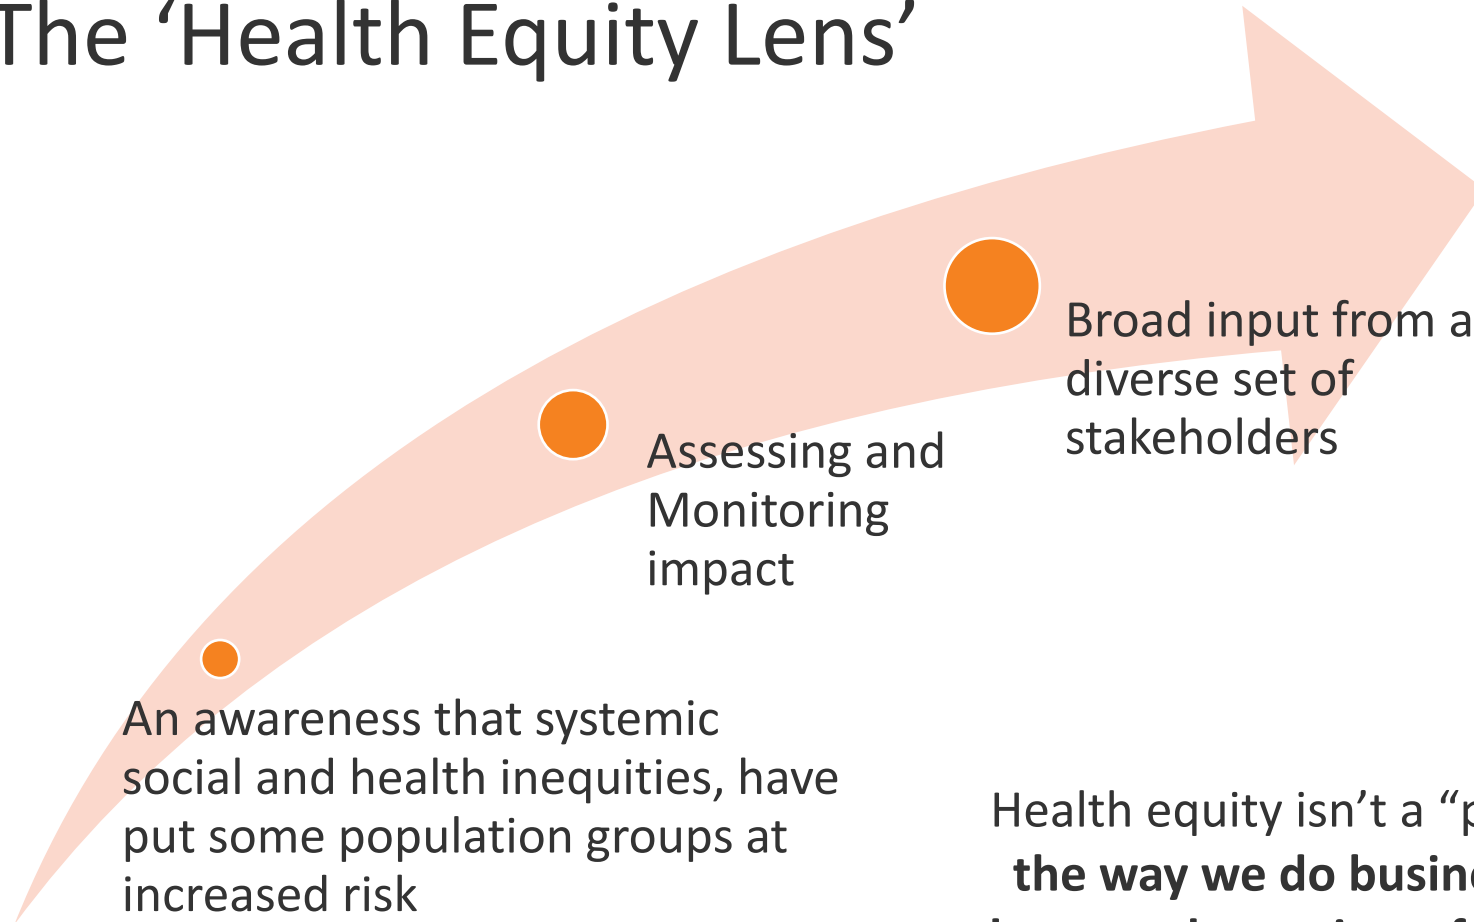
The ‘Health Equity Lens’

Broad input from a diverse set of stakeholders

Assessing and Monitoring impact

An awareness that systemic social and health inequities, have put some population groups at increased risk

Health equity isn’t a “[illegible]
the way we do busin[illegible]
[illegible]